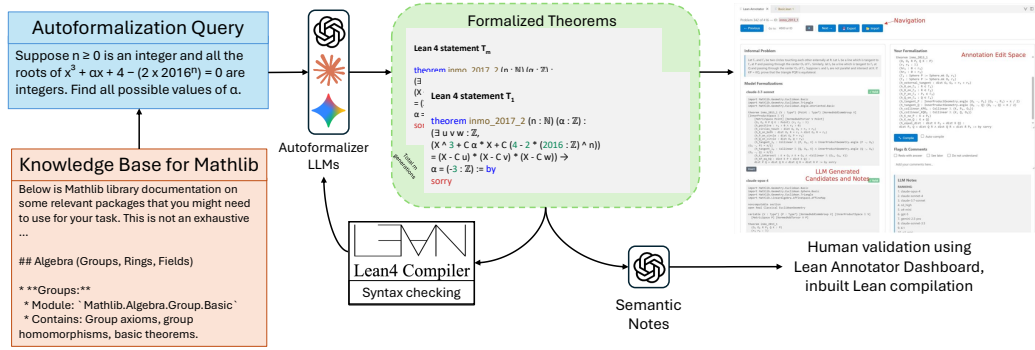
Autoformalization Query

Suppose n ≥ 0 is an integer and all the roots of $x^3 + \alpha x + 4 - (2 \times 2016^n) = 0$ are integers. Find all possible values of α.

Knowledge Base for Mathlib

Below is Mathlib library documentation on some relevant packages that you might need to use for your task. This is not an exhaustive ...

## Algebra (Groups, Rings, Fields)

* **Groups:**
 * Module: `Mathlib.Algebra.Group.Basic`
 * Contains: Group axioms, group homomorphisms, basic theorems.

Autoformalizer LLMs

Formalized Theorems

Lean 4 statement $T_m$

theorem inmo_2017_2 (n : ℕ) (α : ℤ) :
(∃
(X
= (
α =
sor

Lean 4 statement $T_1$

theorem inmo_2017_2 (n : ℕ) (α : ℤ) :
(∃ u v w : ℤ,
(X ^ 3 + C α * X + C (4 - 2 * (2016 : ℤ) ^ n))
= (X - C u) * (X - C v) * (X - C w)) →
α = (-3 : ℤ) := by
sorry

Total m generations

Lean4 Compiler

Syntax checking

Semantic Notes

Navigation

Annotation Edit Space

LLM Generated Candidates and Notes

Human validation using Lean Annotator Dashboard, inbuilt Lean compilation